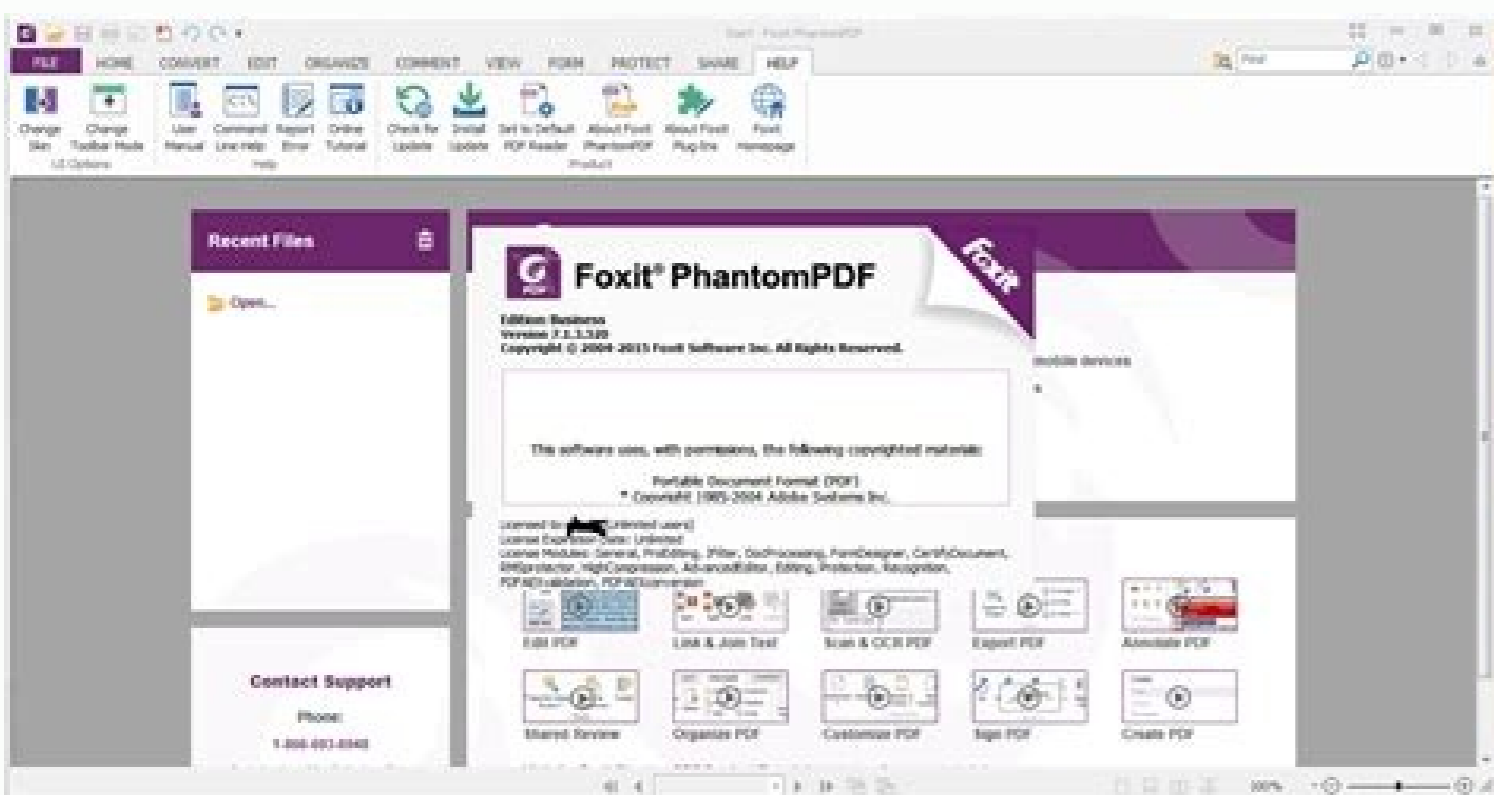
Start - Foxit PhantomPDF

FILE HOME CONVERT EDIT ORGANIZE COMMENT VIEW FORM PROTECT SHARE HELP

Find

Change Skin
Change Toolbar Mode
UI Options
User Manual
Command Line Help
Report Error
Online Tutorial
Help
Check for Update
Install Update
Set to Default PDF Reader
About Foxit PhantomPDF
About Foxit Plug-Ins
Foxit Homepage
Product

Recent Files

Open...

Foxit® PhantomPDF

foxit

Edition: Business
Version: 7.1.5.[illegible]
Copyright © 2004-2015 Foxit Software Inc. All Rights Reserved.

This software uses, with permissions, the following copyrighted materials:

Portable Document Format (PDF)
® Copyright 1985-2004 Adobe Systems Inc.

Licensed to: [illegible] (Unlimited users)
License Expiration Date: Unlimited
License Modules: General, ProEditing, JFilter, DocProcessing, FormDesigner, CertifyDocument, RMSprotector, HighCompression, AdvancedEditor, Editing, Protection, Recognition, PDFA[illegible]validation, PDFA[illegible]conversion

mobile devices

Edit PDF
Link & Join Text
Scan & OCR PDF
Export PDF
Annotate PDF
Shared Review
Organize PDF
Customize PDF
Sign PDF
Create PDF

Contact Support
Phone:
1-866-693-6948

100%